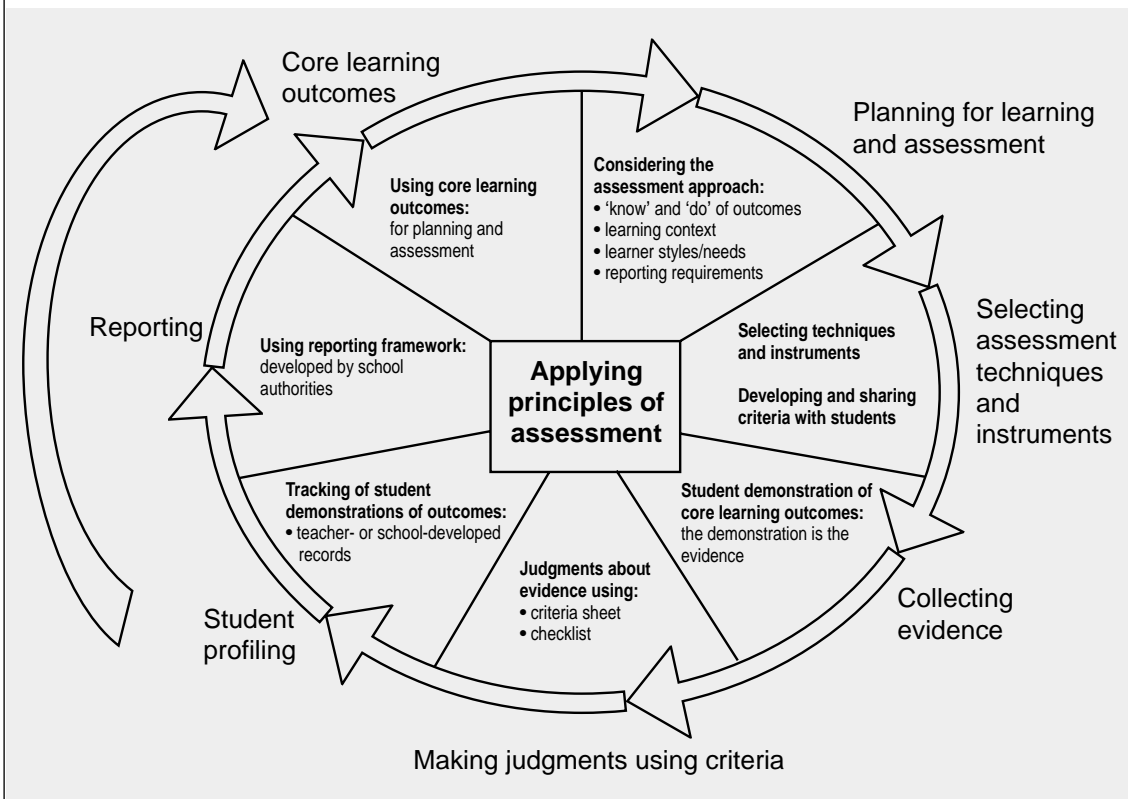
Core learning outcomes

Planning for learning and assessment

Selecting assessment techniques and instruments

Collecting evidence

Making judgments using criteria

Student profiling

Reporting

Using core learning outcomes: for planning and assessment

Considering the assessment approach:
• 'know' and 'do' of outcomes
• learning context
• learner styles/needs
• reporting requirements

Selecting techniques and instruments

Developing and sharing criteria with students

Applying principles of assessment

Using reporting framework: developed by school authorities

Student demonstration of core learning outcomes: the demonstration is the evidence

Judgments about evidence using:
• criteria sheet
• checklist

Tracking of student demonstrations of outcomes:
• teacher- or school-developed records